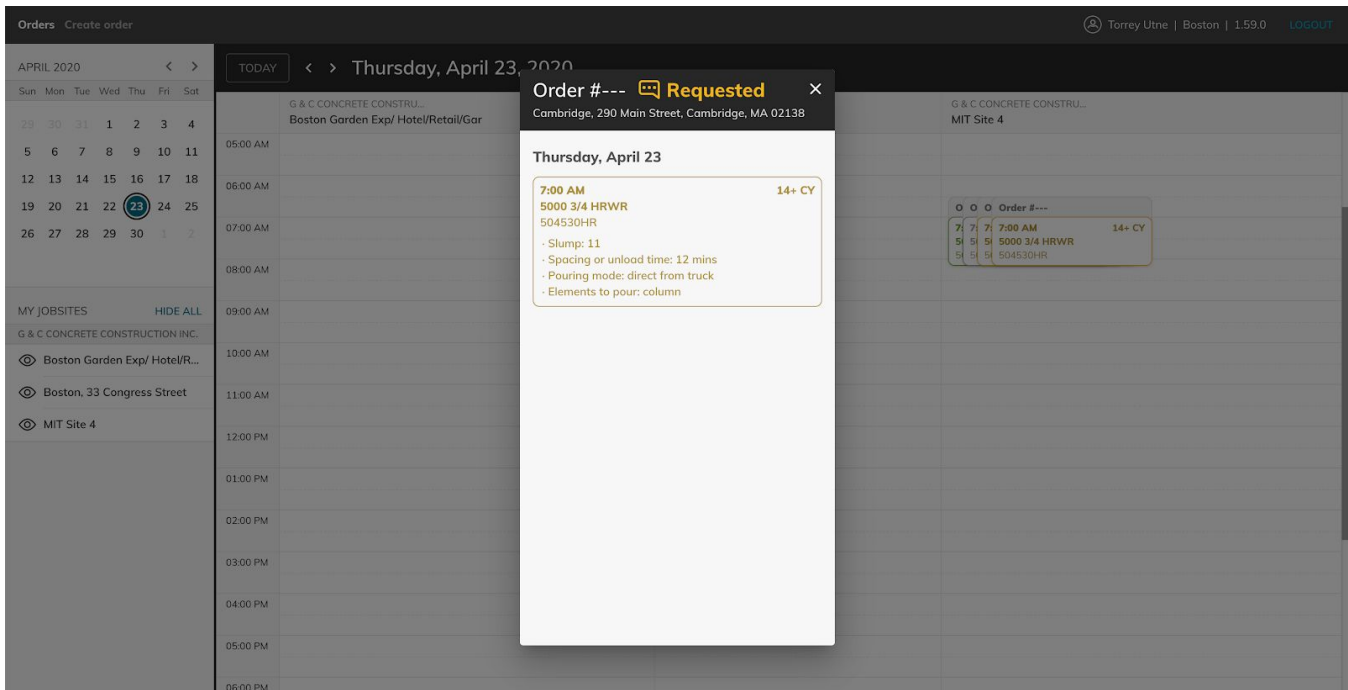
Orders Create order

Torrey Utne | Boston | 1.59.0 LOGOUT

APRIL 2020

| Sun | Mon | Tue | Wed | Thu | Fri | Sat |
|---|---|---|---|---|---|---|
| 29 | 30 | 31 | 1 | 2 | 3 | 4 |
| 5 | 6 | 7 | 8 | 9 | 10 | 11 |
| 12 | 13 | 14 | 15 | 16 | 17 | 18 |
| 19 | 20 | 21 | 22 | 23 | 24 | 25 |
| 26 | 27 | 28 | 29 | 30 | 1 | 2 |

MY JOBSITES HIDE ALL

G & C CONCRETE CONSTRUCTION INC.

Boston Garden Exp/ Hotel/R...

Boston, 33 Congress Street

MIT Site 4

TODAY Thursday, April 23, 2020

G & C CONCRETE CONSTRU...
Boston Garden Exp/ Hotel/Retail/Gar

G & C CONCRETE CONSTRU...
MIT Site 4

05:00 AM
06:00 AM
07:00 AM
08:00 AM
09:00 AM
10:00 AM
11:00 AM
12:00 PM
01:00 PM
02:00 PM
03:00 PM
04:00 PM
05:00 PM
06:00 PM

O O O Order #---
7:00 AM 14+ CY
5000 3/4 HRWR
504530HR

Order #--- Requested
Cambridge, 290 Main Street, Cambridge, MA 02138

Thursday, April 23

7:00 AM 14+ CY
5000 3/4 HRWR
504530HR
· Slump: 11
· Spacing or unload time: 12 mins
· Pouring mode: direct from truck
· Elements to pour: column